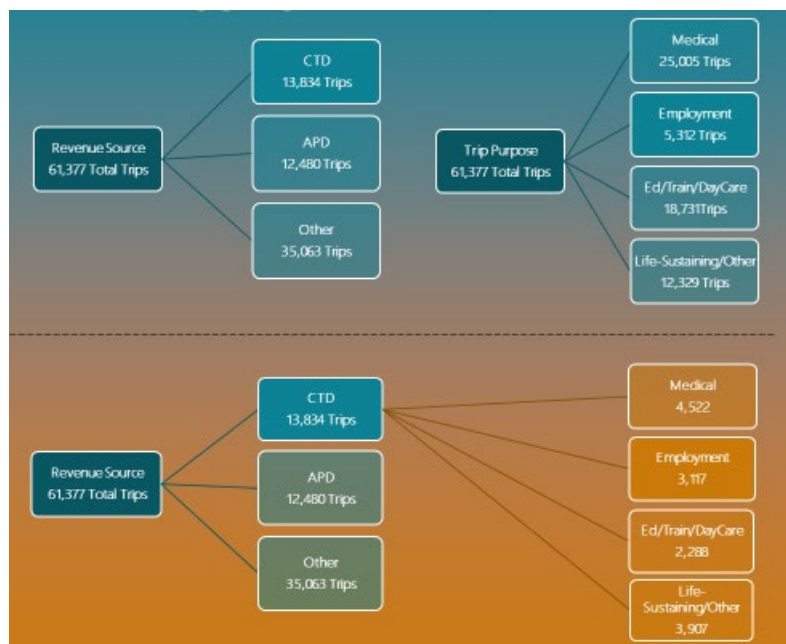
Revenue Source
61,377 Total Trips

CTD
13,834 Trips

APD
12,480 Trips

Other
35,063 Trips

Trip Purpose
61,377 Total Trips

Medical
25,005 Trips

Employment
5,312 Trips

Ed/Train/DayCare
18,731Trips

Life-Sustaining/Other
12,329 Trips

Revenue Source
61,377 Total Trips

CTD
13,834 Trips

APD
12,480 Trips

Other
35,063 Trips

Medical
4,522

Employment
3,117

Ed/Train/DayCare
2,288

Life-Sustaining/Other
3,907